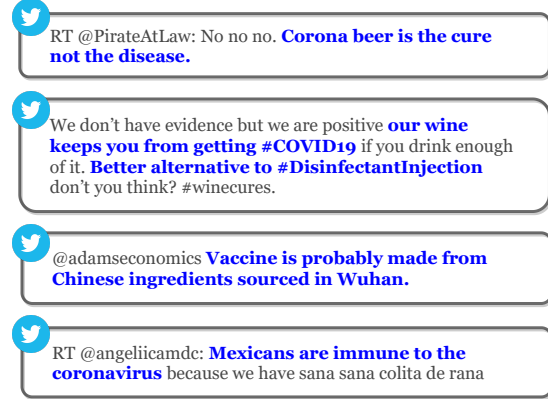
RT @PirateAtLaw: No no no. **Corona beer is the cure not the disease.**

We don't have evidence but we are positive **our wine keeps you from getting #COVID19** if you drink enough of it. **Better alternative to #DisinfectantInjection** don't you think? #winecures.

@adamseconomics **Vaccine is probably made from Chinese ingredients sourced in Wuhan.**

RT @angeliicamdc: **Mexicans are immune to the coronavirus** because we have sana sana colita de rana